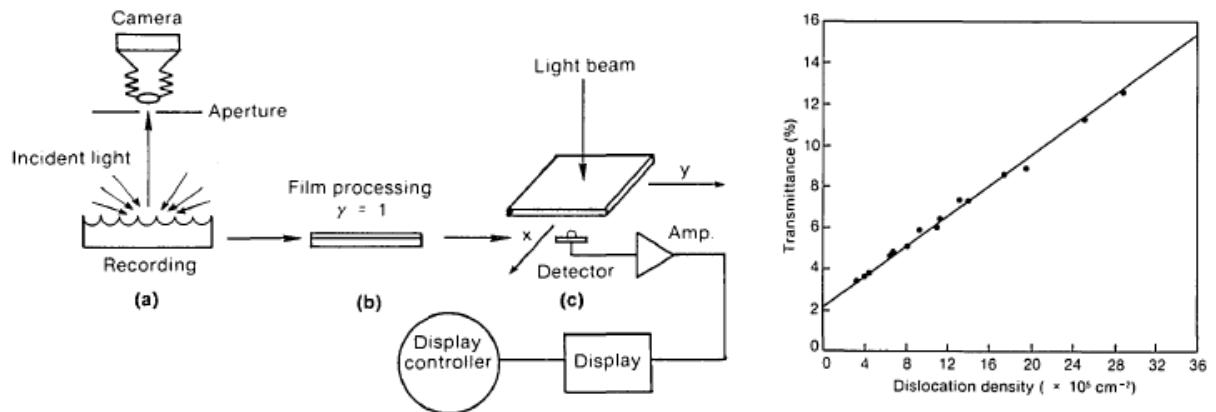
Camera

Aperture

Incident light

Recording

(a)

Film processing

$\gamma = 1$

(b)

Light beam

y

x

Detector

Amp.

(c)

Display controller

Display

Transmittance (%)

16

14

12

10

8

6

4

2

0

0 4 8 12 16 20 24 28 32 36

Dislocation density ( $\times 10^5$ cm$^{-2}$)